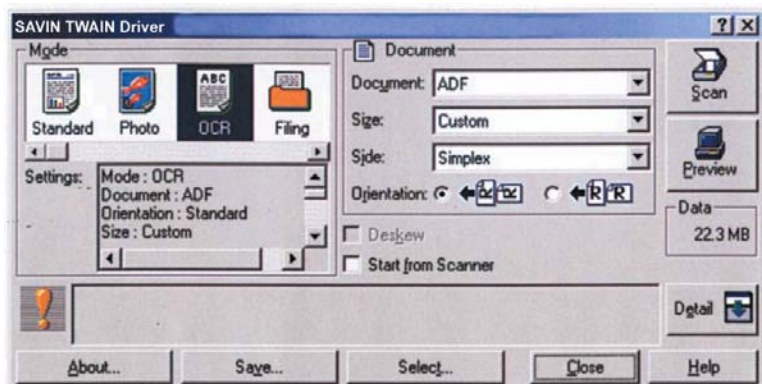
SAVIN TWAIN Driver

?| X

Mode

ABC

Standard Photo OCR Filing

Settings: Mode : OCR
Document : ADF
Orientation : Standard
Size : Custom

Document

Document: ADF

Size: Custom

Side: Simplex

Orientation:

Deskew

Start from Scanner

Scan

Preview

Data

22.3 MB

Detail

About... Save... Select... Close Help